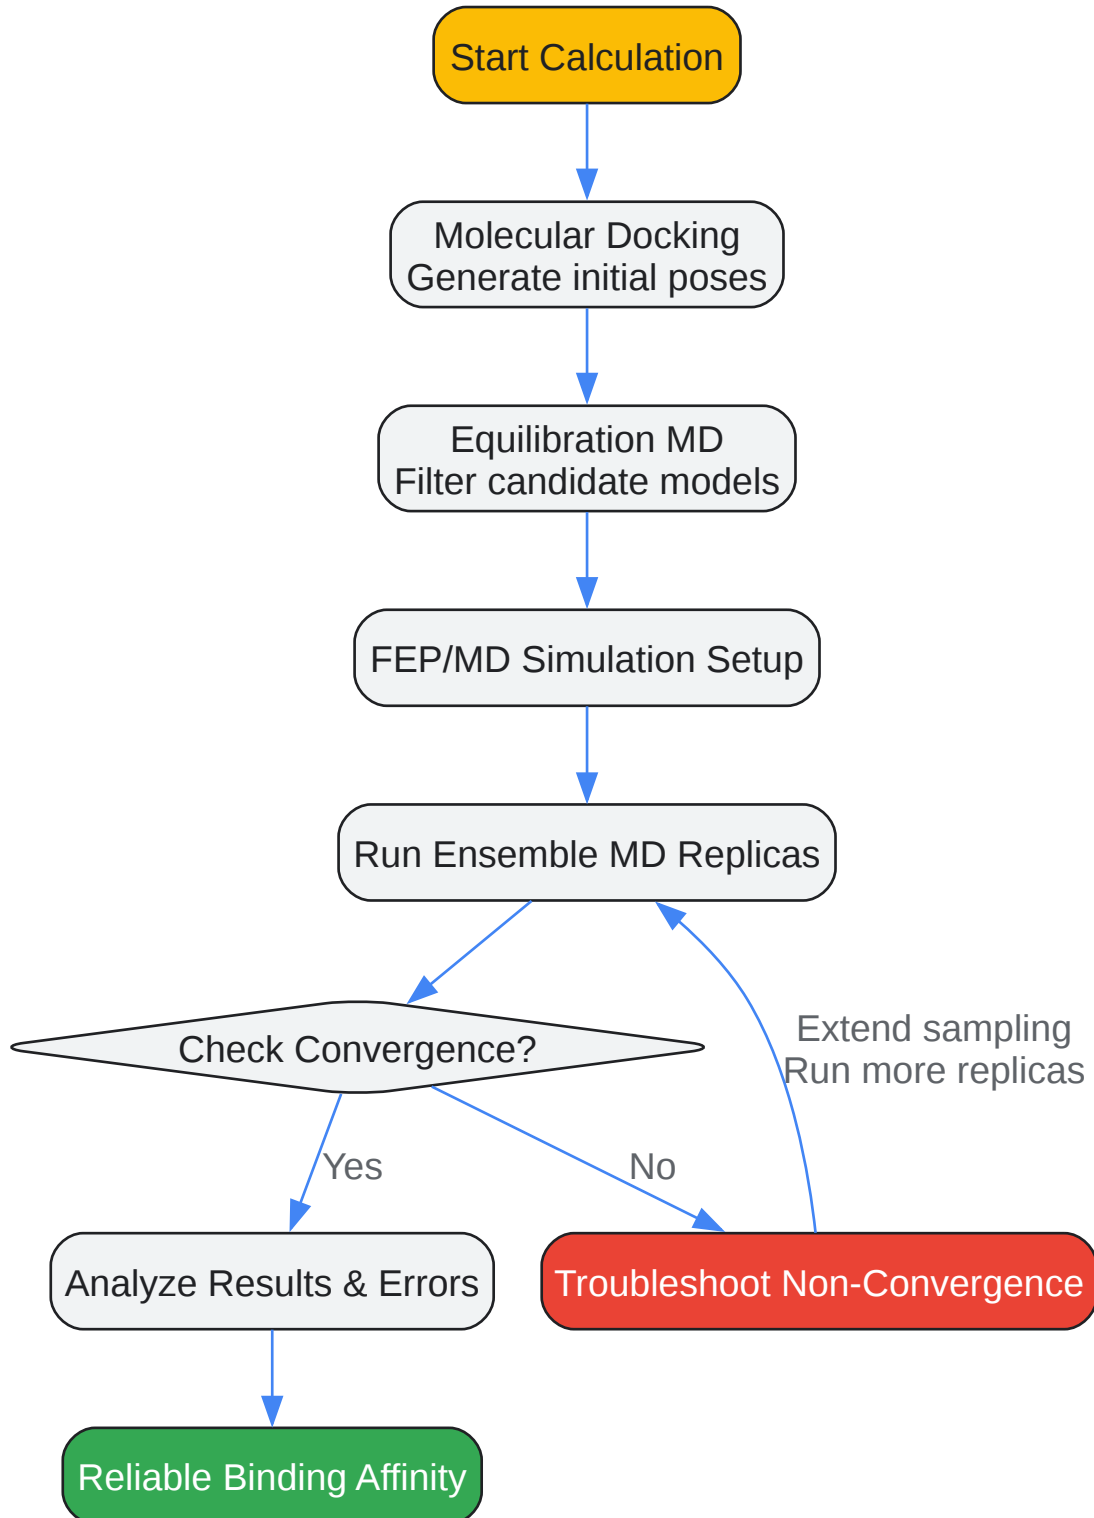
Start Calculation

Molecular Docking
Generate initial poses

Equilibration MD
Filter candidate models

FEP/MD Simulation Setup

Run Ensemble MD Replicas

Check Convergence?

Extend sampling
Run more replicas

Yes

No

Analyze Results & Errors

Troubleshoot Non-Convergence

Reliable Binding Affinity